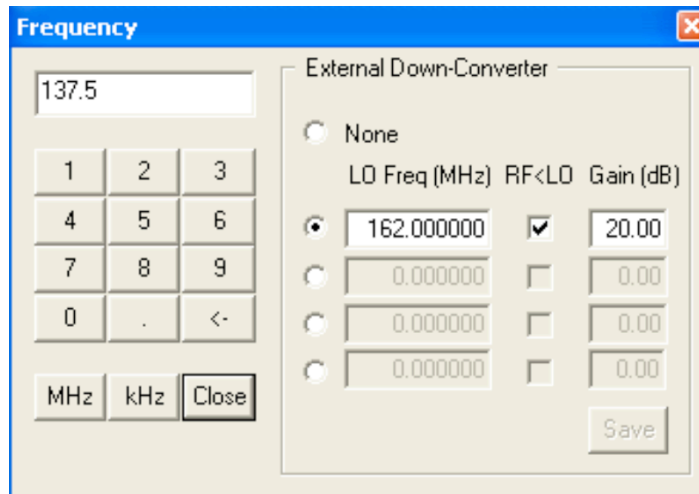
Frequency

137.5

| 1 | 2 | 3 |
|---|---|---|
| 4 | 5 | 6 |
| 7 | 8 | 9 |
| 0 | . | <- |

MHz kHz Close

External Down-Converter

None

| LO Freq (MHz) | RF<LO | Gain (dB) |
|---|---|---|
| 162.000000 | ☑ | 20.00 |
| 0.000000 | ☐ | 0.00 |
| 0.000000 | ☐ | 0.00 |
| 0.000000 | ☐ | 0.00 |

Save